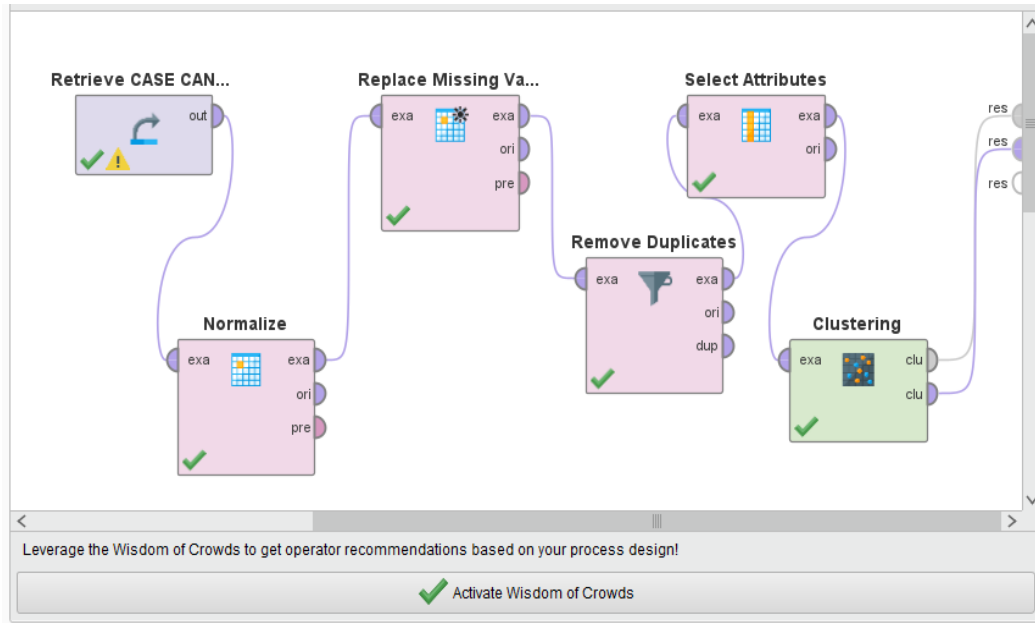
Retrieve CASE CAN...
out

Replace Missing Va...
exa
exa
ori
pre

Select Attributes
exa
exa
ori

res
res
res

Normalize
exa
exa
ori
pre

Remove Duplicates
exa
exa
ori
dup

Clustering
exa
clu
clu

Leverage the Wisdom of Crowds to get operator recommendations based on your process design!

Activate Wisdom of Crowds